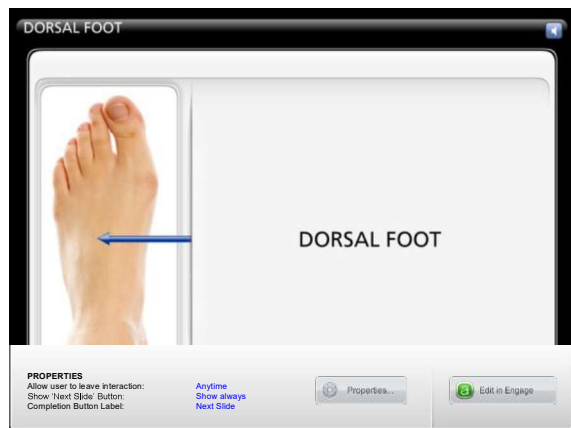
DORSAL FOOT

DORSAL FOOT

PROPERTIES

| | |
|---|---|
| Allow user to leave interaction: | Anytime |
| Show 'Next Slide' Button: | Show always |
| Completion Button Label: | Next Slide |

Properties...

Edit in Engage